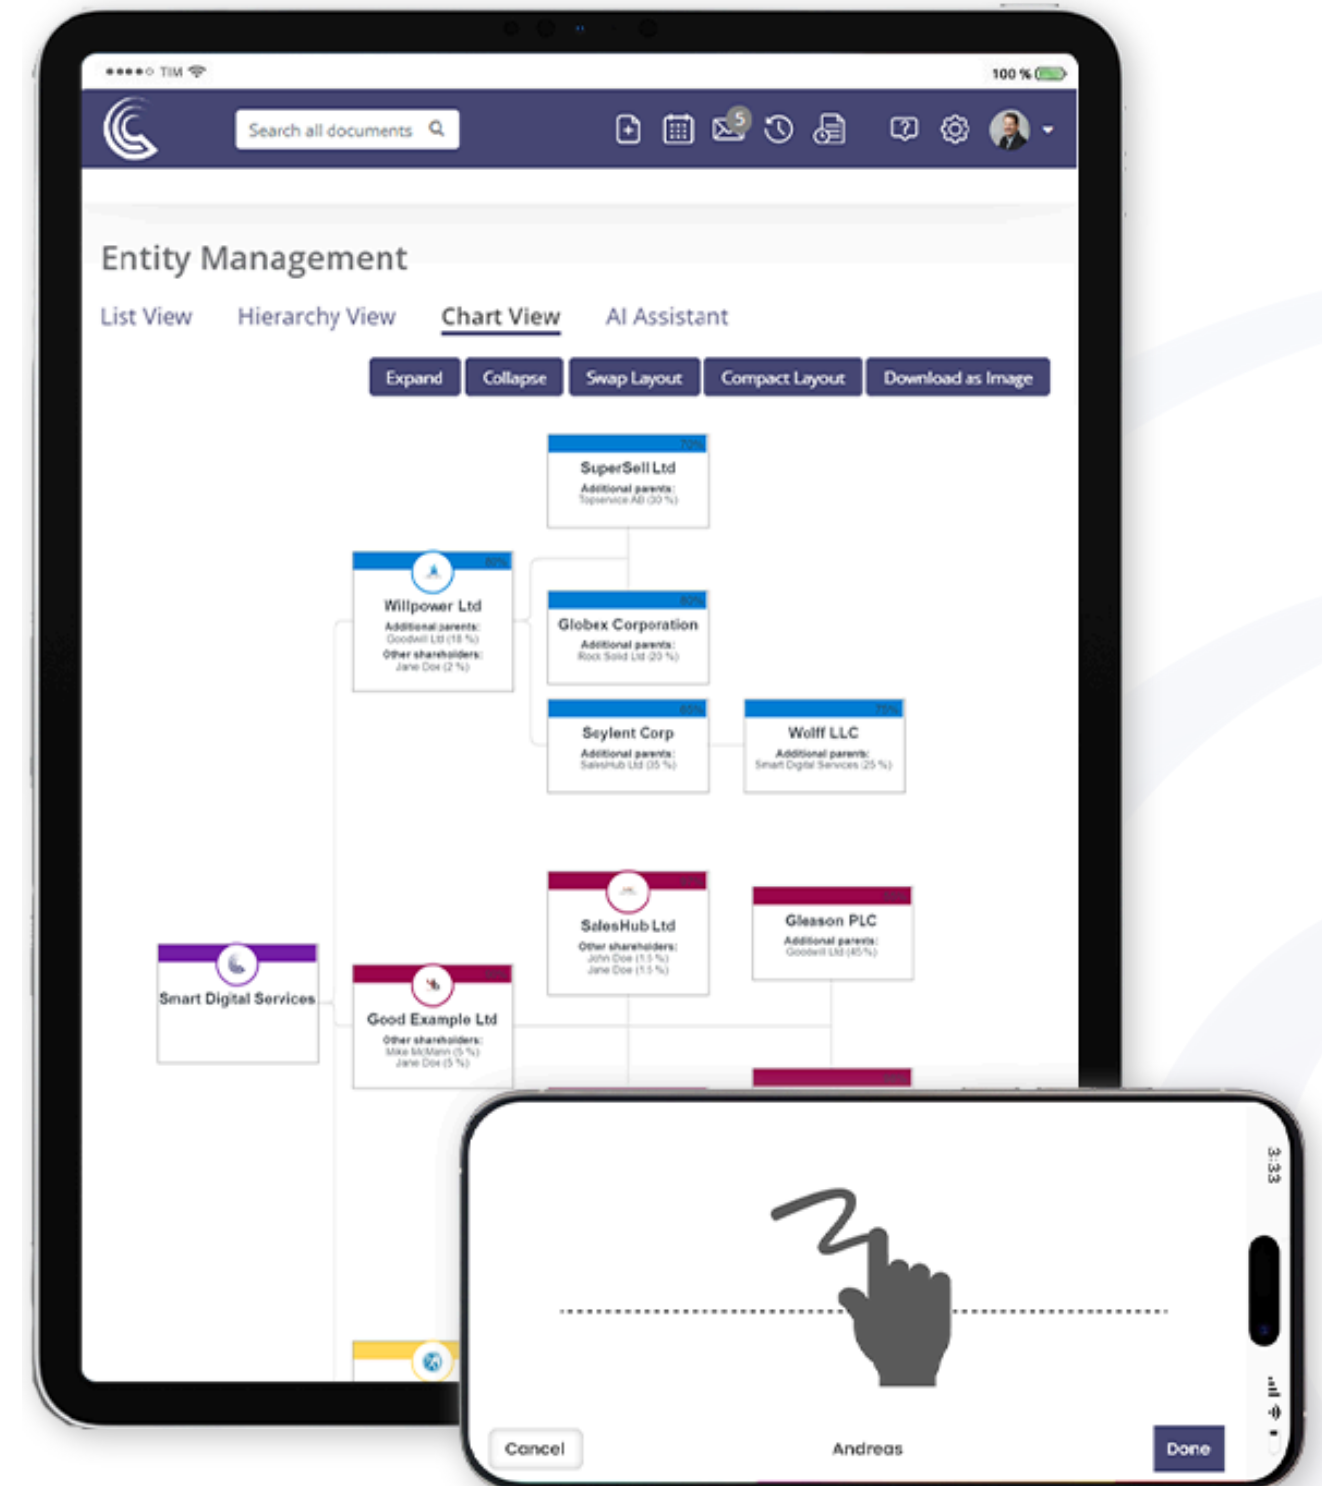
●●●●○ TIM

100 %

Search all documents

5

Entity Management

List View Hierarchy View Chart View AI Assistant

Expand Collapse Swap Layout Compact Layout Download as Image

SuperSell Ltd
Additional parents:
Topservice AB (30 %)

Willpower Ltd
Additional parents:
Goodwill Ltd (18 %)
Other shareholders:
Jane Doe (2 %)

Globex Corporation
Additional parents:
Rock Solid Ltd (20 %)

Seylent Corp
Additional parents:
SalesHub Ltd (35 %)

Wolff LLC
Additional parents:
Smart Digital Services (25 %)

SalesHub Ltd
Other shareholders:
John Doe (15 %)
Jane Doe (15 %)

Gleason PLC
Additional parents:
Goodwill Ltd (45 %)

Smart Digital Services

Good Example Ltd
Other shareholders:
Mike McMann (5 %)
Jane Doe (5 %)

3:33

Cancel Andreas Done